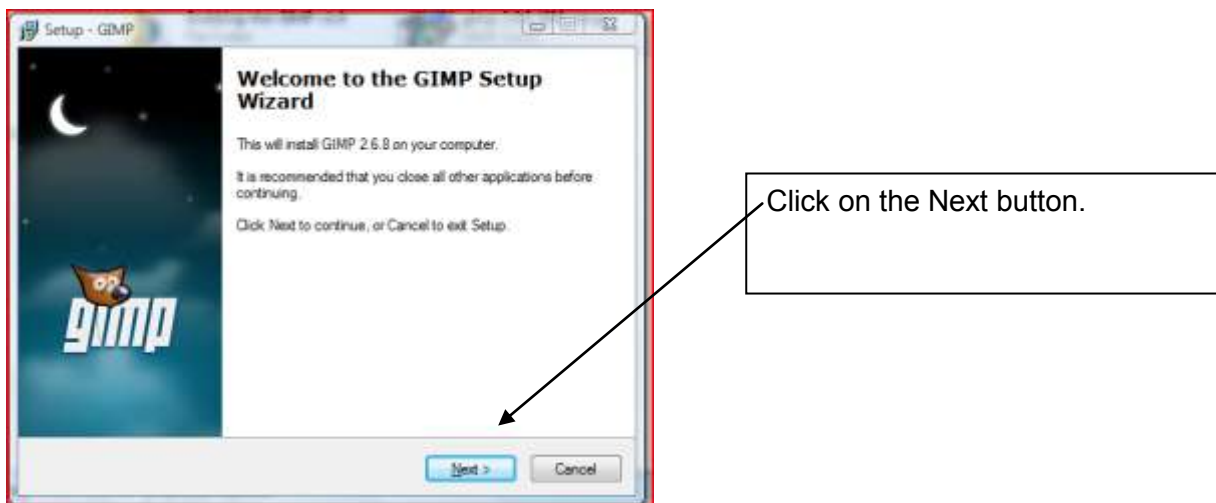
Setup - GIMP

Welcome to the GIMP Setup Wizard

This will install GIMP 2.6.8 on your computer.

It is recommended that you close all other applications before continuing.

Click Next to continue, or Cancel to exit Setup.

gimp

Next >

Cancel

Click on the Next button.